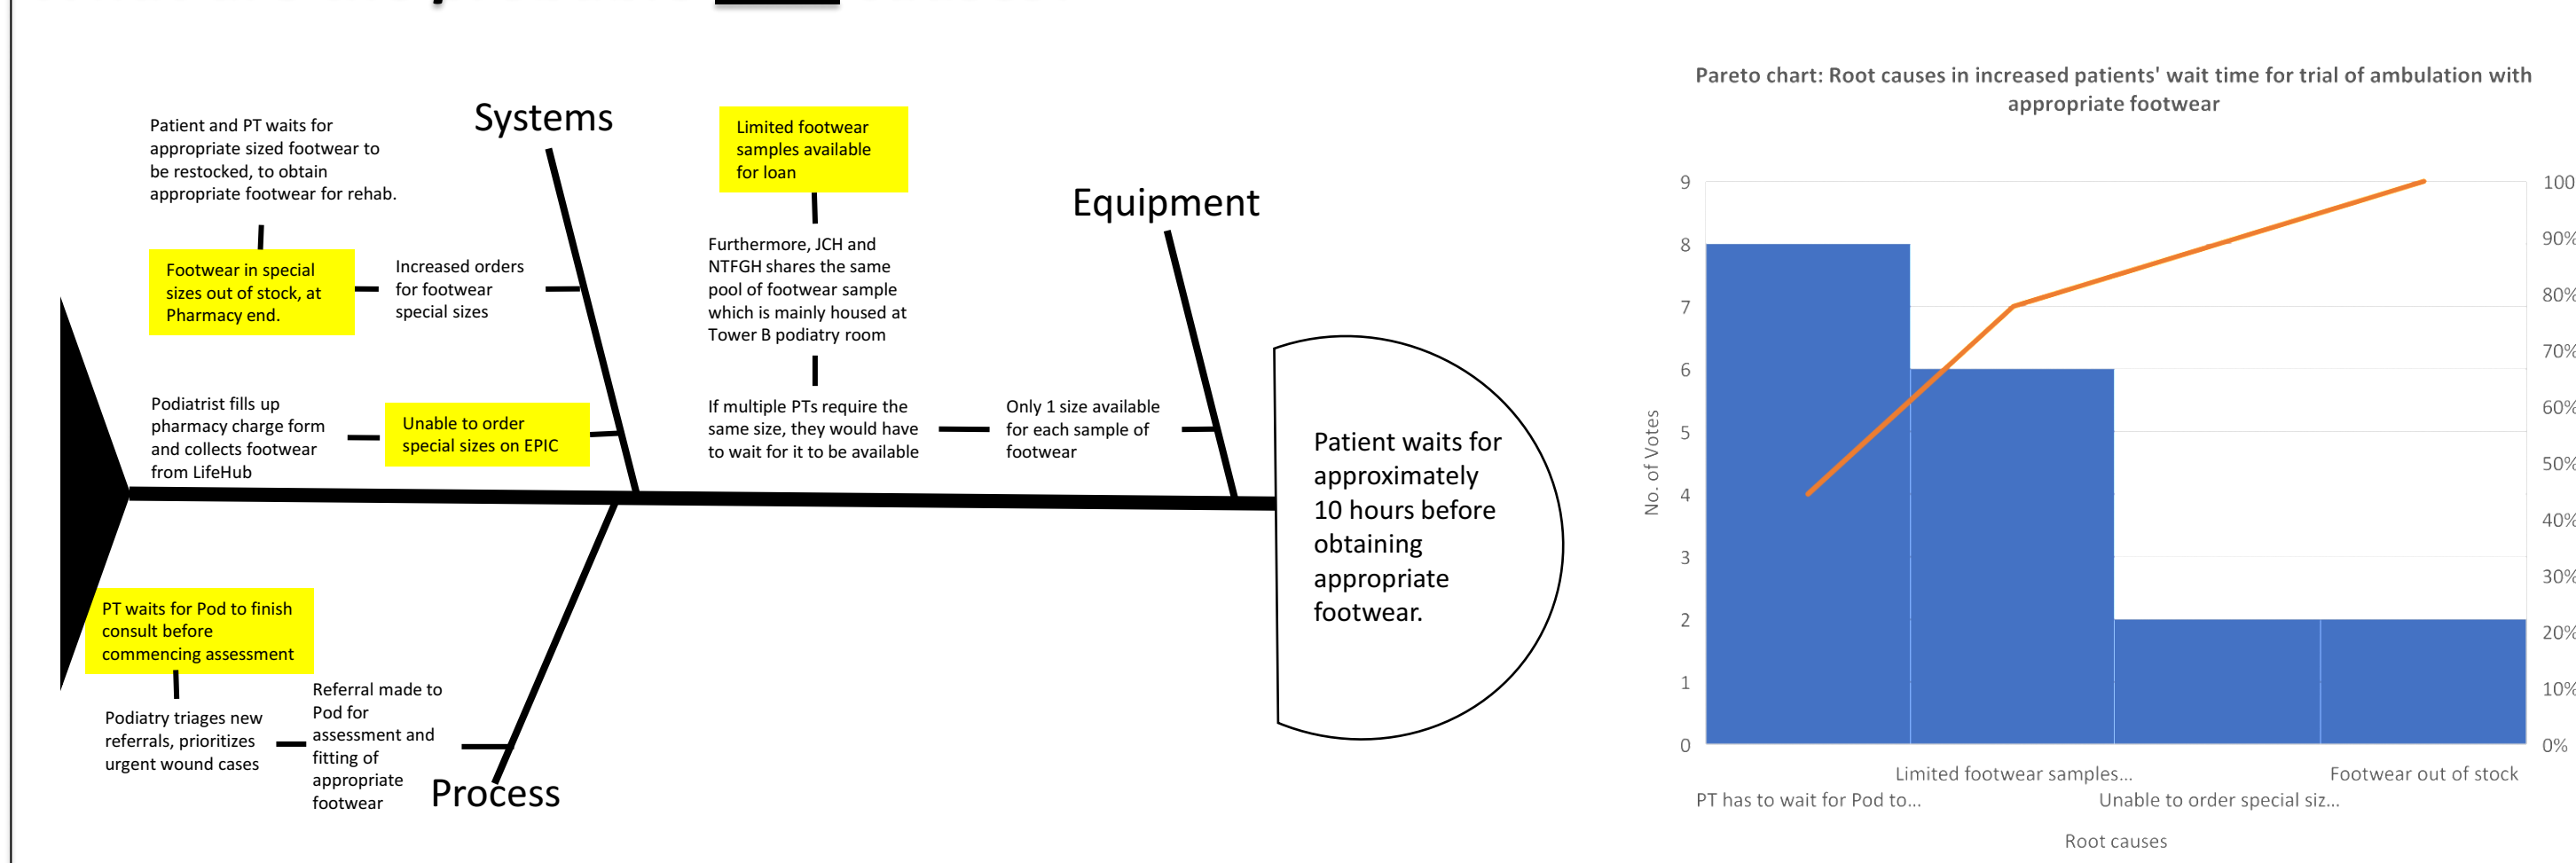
Systems

Patient and PT waits for appropriate sized footwear to be restocked, to obtain appropriate footwear for rehab.

Footwear in special sizes out of stock, at Pharmacy end.

Increased orders for footwear special sizes

Podiatrist fills up pharmacy charge form and collects footwear from LifeHub

Unable to order special sizes on EPIC

Limited footwear samples available for loan

Furthermore, JCH and NTFGH shares the same pool of footwear sample which is mainly housed at Tower B podiatry room

If multiple PTs require the same size, they would have to wait for it to be available

Only 1 size available for each sample of footwear

Equipment

Patient waits for approximately 10 hours before obtaining appropriate footwear.

PT waits for Pod to finish consult before commencing assessment

Podiatry triages new referrals, prioritizes urgent wound cases

Referral made to Pod for assessment and fitting of appropriate footwear

Process

Pareto chart: Root causes in increased patients' wait time for trial of ambulation with appropriate footwear

No. of Votes

0
1
2
3
4
5
6
7
8
9

0%
10%
20%
30%
40%
50%
60%
70%
80%
90%
100

Limited footwear samples...
Footwear out of stock
PT has to wait for Pod to...
Unable to order special siz...

Root causes